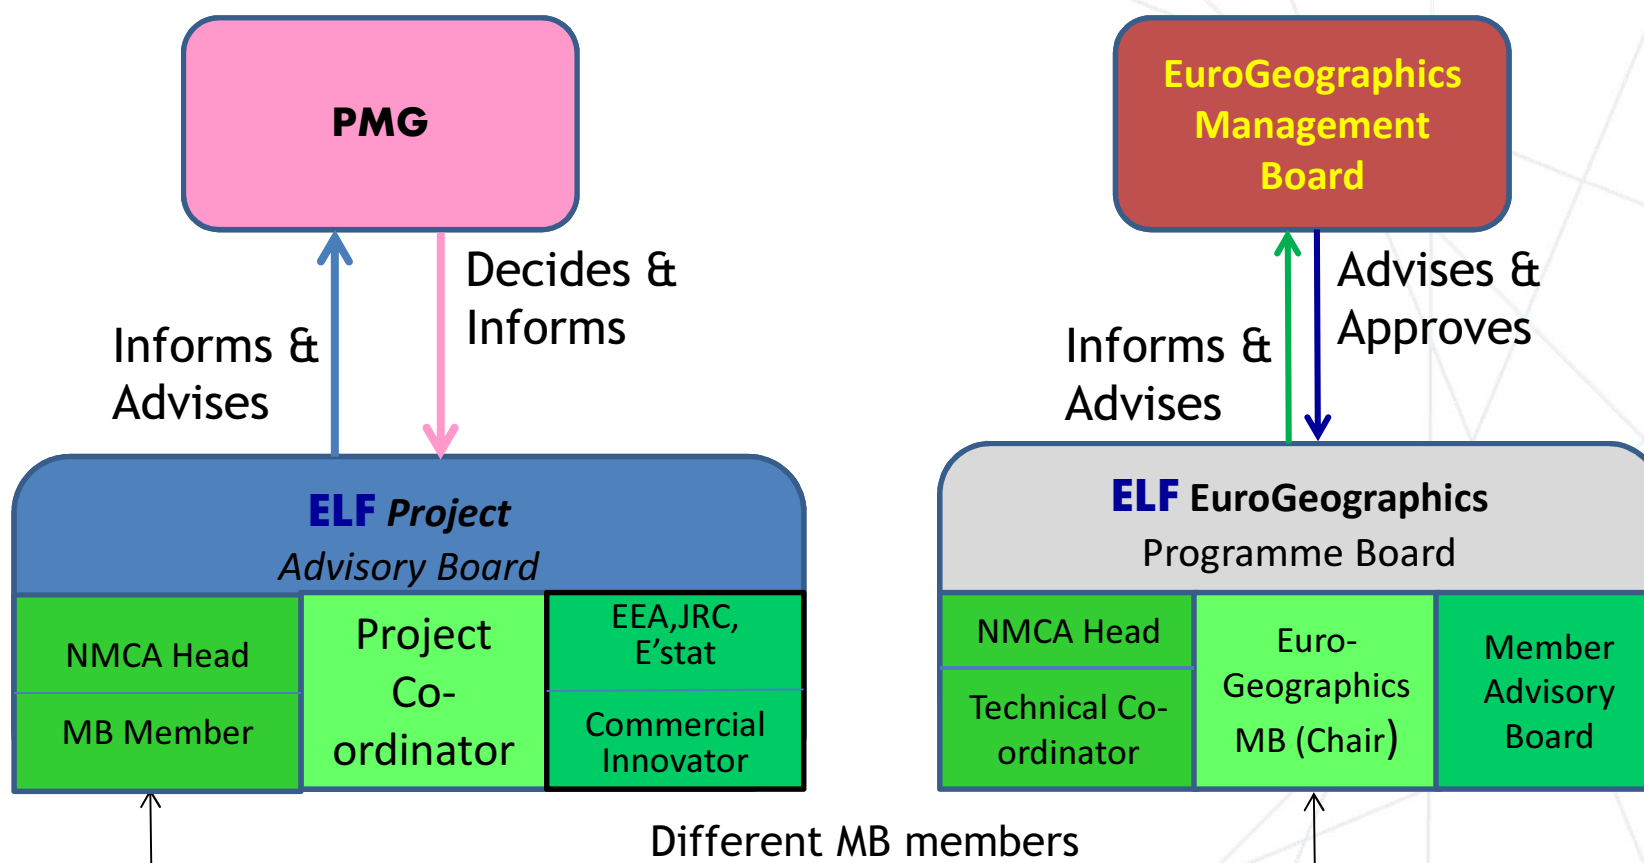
PMG

Informs & Advises

Decides & Informs

EuroGeographics Management Board

Informs & Advises

Advises & Approves

ELF Project Advisory Board

NMCA Head

MB Member

Project Co-ordinator

EEA,JRC, E'stat

Commercial Innovator

ELF EuroGeographics Programme Board

NMCA Head

Technical Co-ordinator

Euro-Geographics MB (Chair)

Member Advisory Board

Different MB members